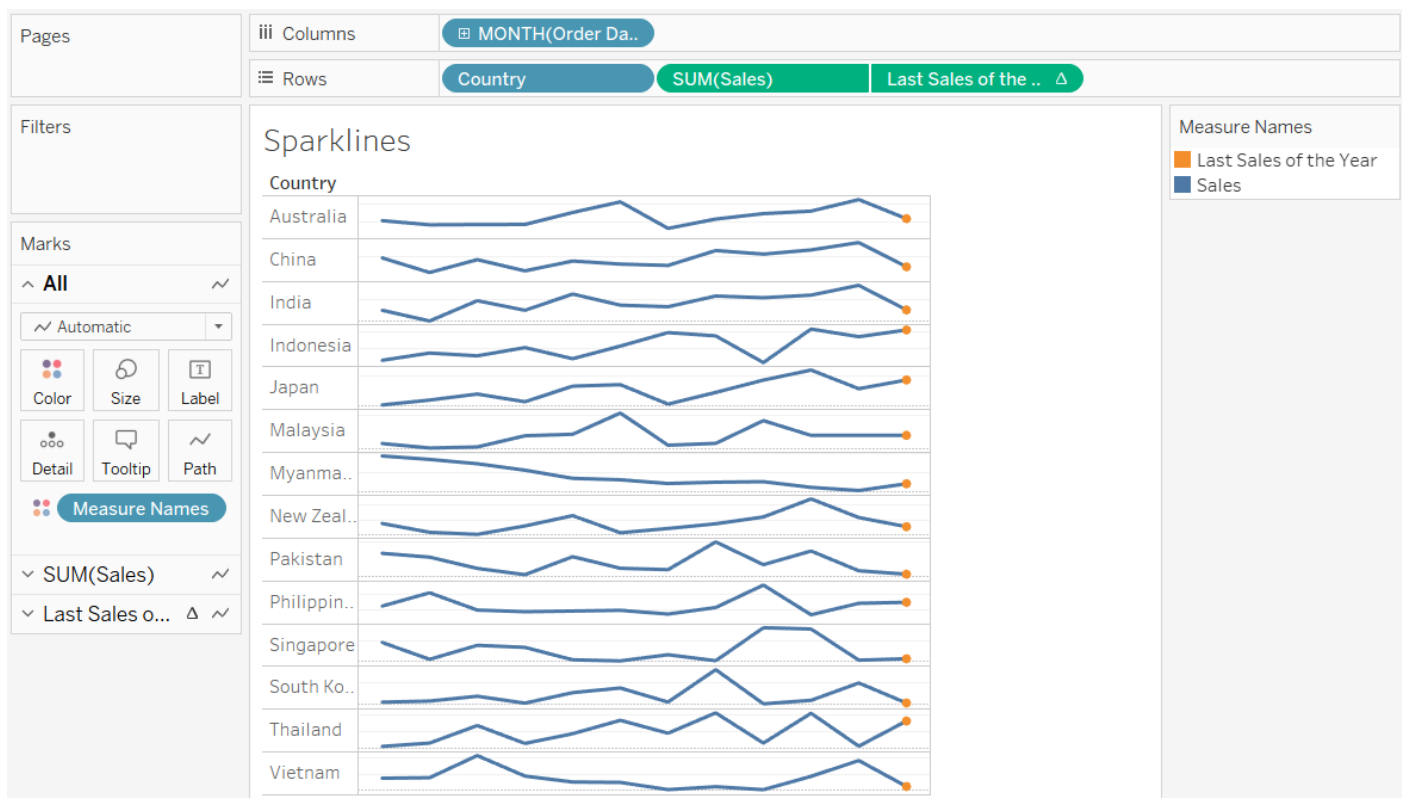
Pages

iii Columns

⊞ MONTH(Order Da..

☰ Rows

Country

SUM(Sales)

Last Sales of the .. Δ

Filters

Sparklines

Measure Names

Last Sales of the Year

Sales

Country

Australia

China

India

Indonesia

Japan

Malaysia

Myanma..

New Zeal..

Pakistan

Philippin..

Singapore

South Ko..

Thailand

Vietnam

Marks

All

Automatic

Color

Size

Label

Detail

Tooltip

Path

Measure Names

SUM(Sales)

Last Sales o... Δ